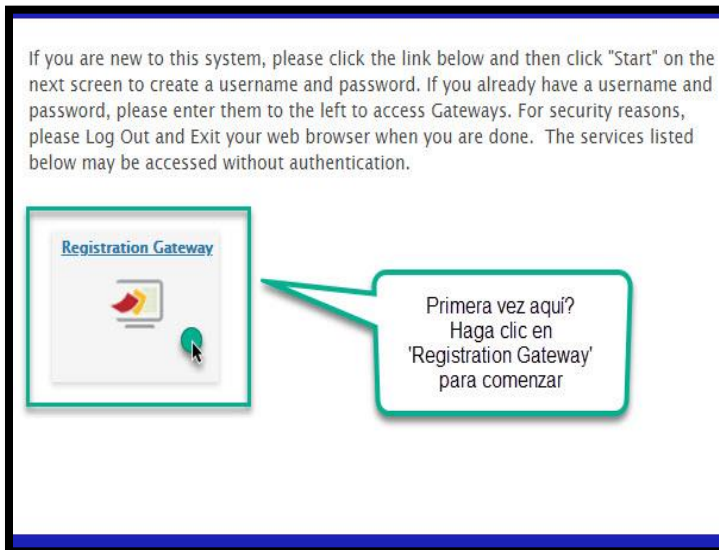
If you are new to this system, please click the link below and then click "Start" on the next screen to create a username and password. If you already have a username and password, please enter them to the left to access Gateways. For security reasons, please Log Out and Exit your web browser when you are done. The services listed below may be accessed without authentication.

Registration Gateway

Primera vez aqui? Haga clic en 'Registration Gateway' para comenzar